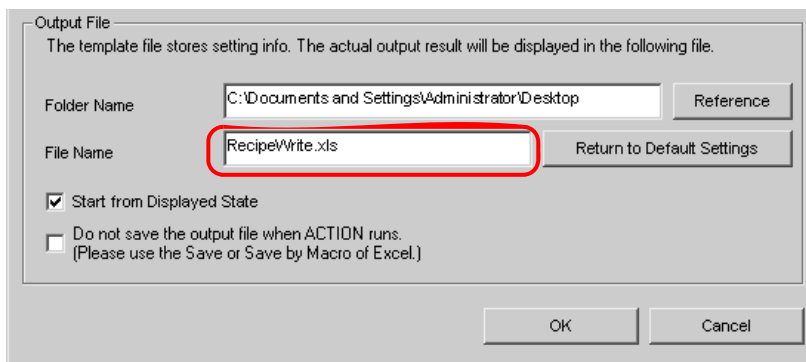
Output File
The template file stores setting info. The actual output result will be displayed in the following file.

Folder Name C:\Documents and Settings\Administrator\Desktop Reference

File Name RecipeWrite.xls Return to Default Settings

Start from Displayed State

Do not save the output file when ACTION runs.
(Please use the Save or Save by Macro of Excel.)

OK Cancel